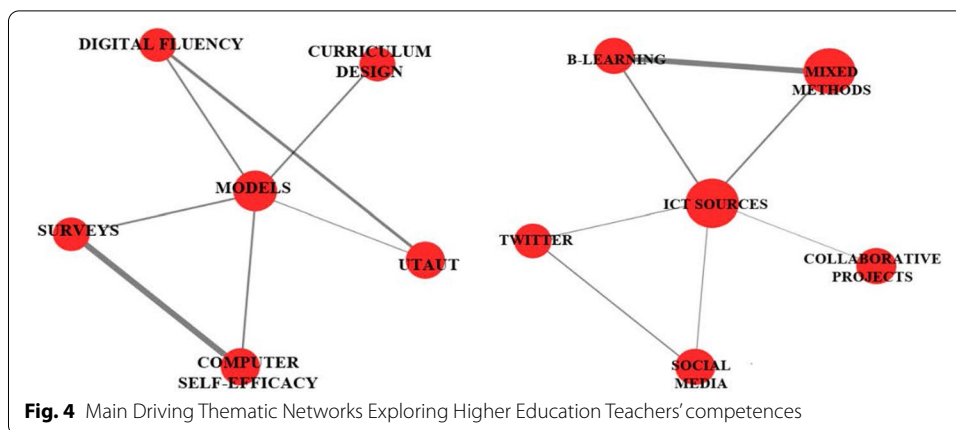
DIGITAL FLUENCY
CURRICULUM DESIGN
MODELS
SURVEYS
UTAUT
COMPUTER SELF-EFFICACY

B-LEARNING
MIXED METHODS
ICT SOURCES
TWITTER
COLLABORATIVE PROJECTS
SOCIAL MEDIA

**Fig. 4** Main Driving Thematic Networks Exploring Higher Education Teachers' competences